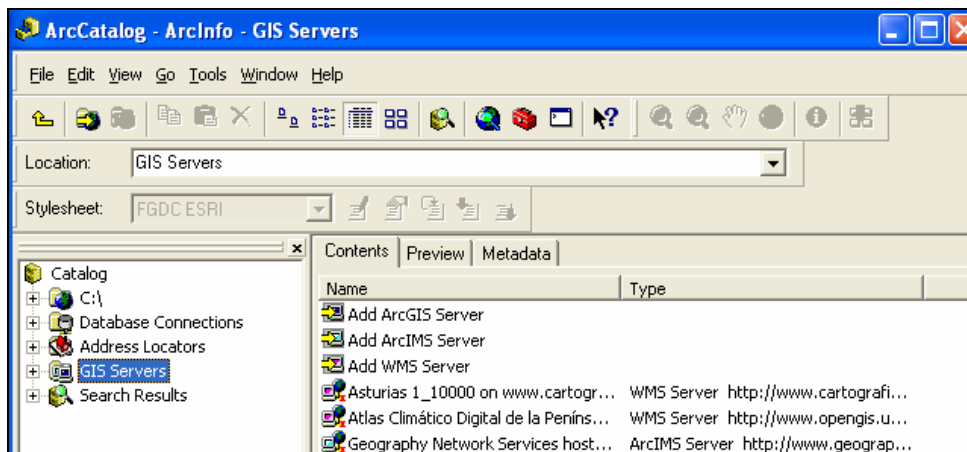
ArcCatalog - ArcInfo - GIS Servers

File Edit View Go Tools Window Help

Location: GIS Servers

Stylesheet: FGDC ESRI

Catalog
C:\
Database Connections
Address Locators
GIS Servers
Search Results

Contents | Preview | Metadata

| Name | Type |
|---|---|
| Add ArcGIS Server | |
| Add ArcIMS Server | |
| Add WMS Server | |
| Asturias 1_10000 on www.cartogr... | WMS Server http://www.cartografi... |
| Atlas Climático Digital de la Peníns... | WMS Server http://www.opengis.u... |
| Geography Network Services host... | ArcIMS Server http://www.geograp... |